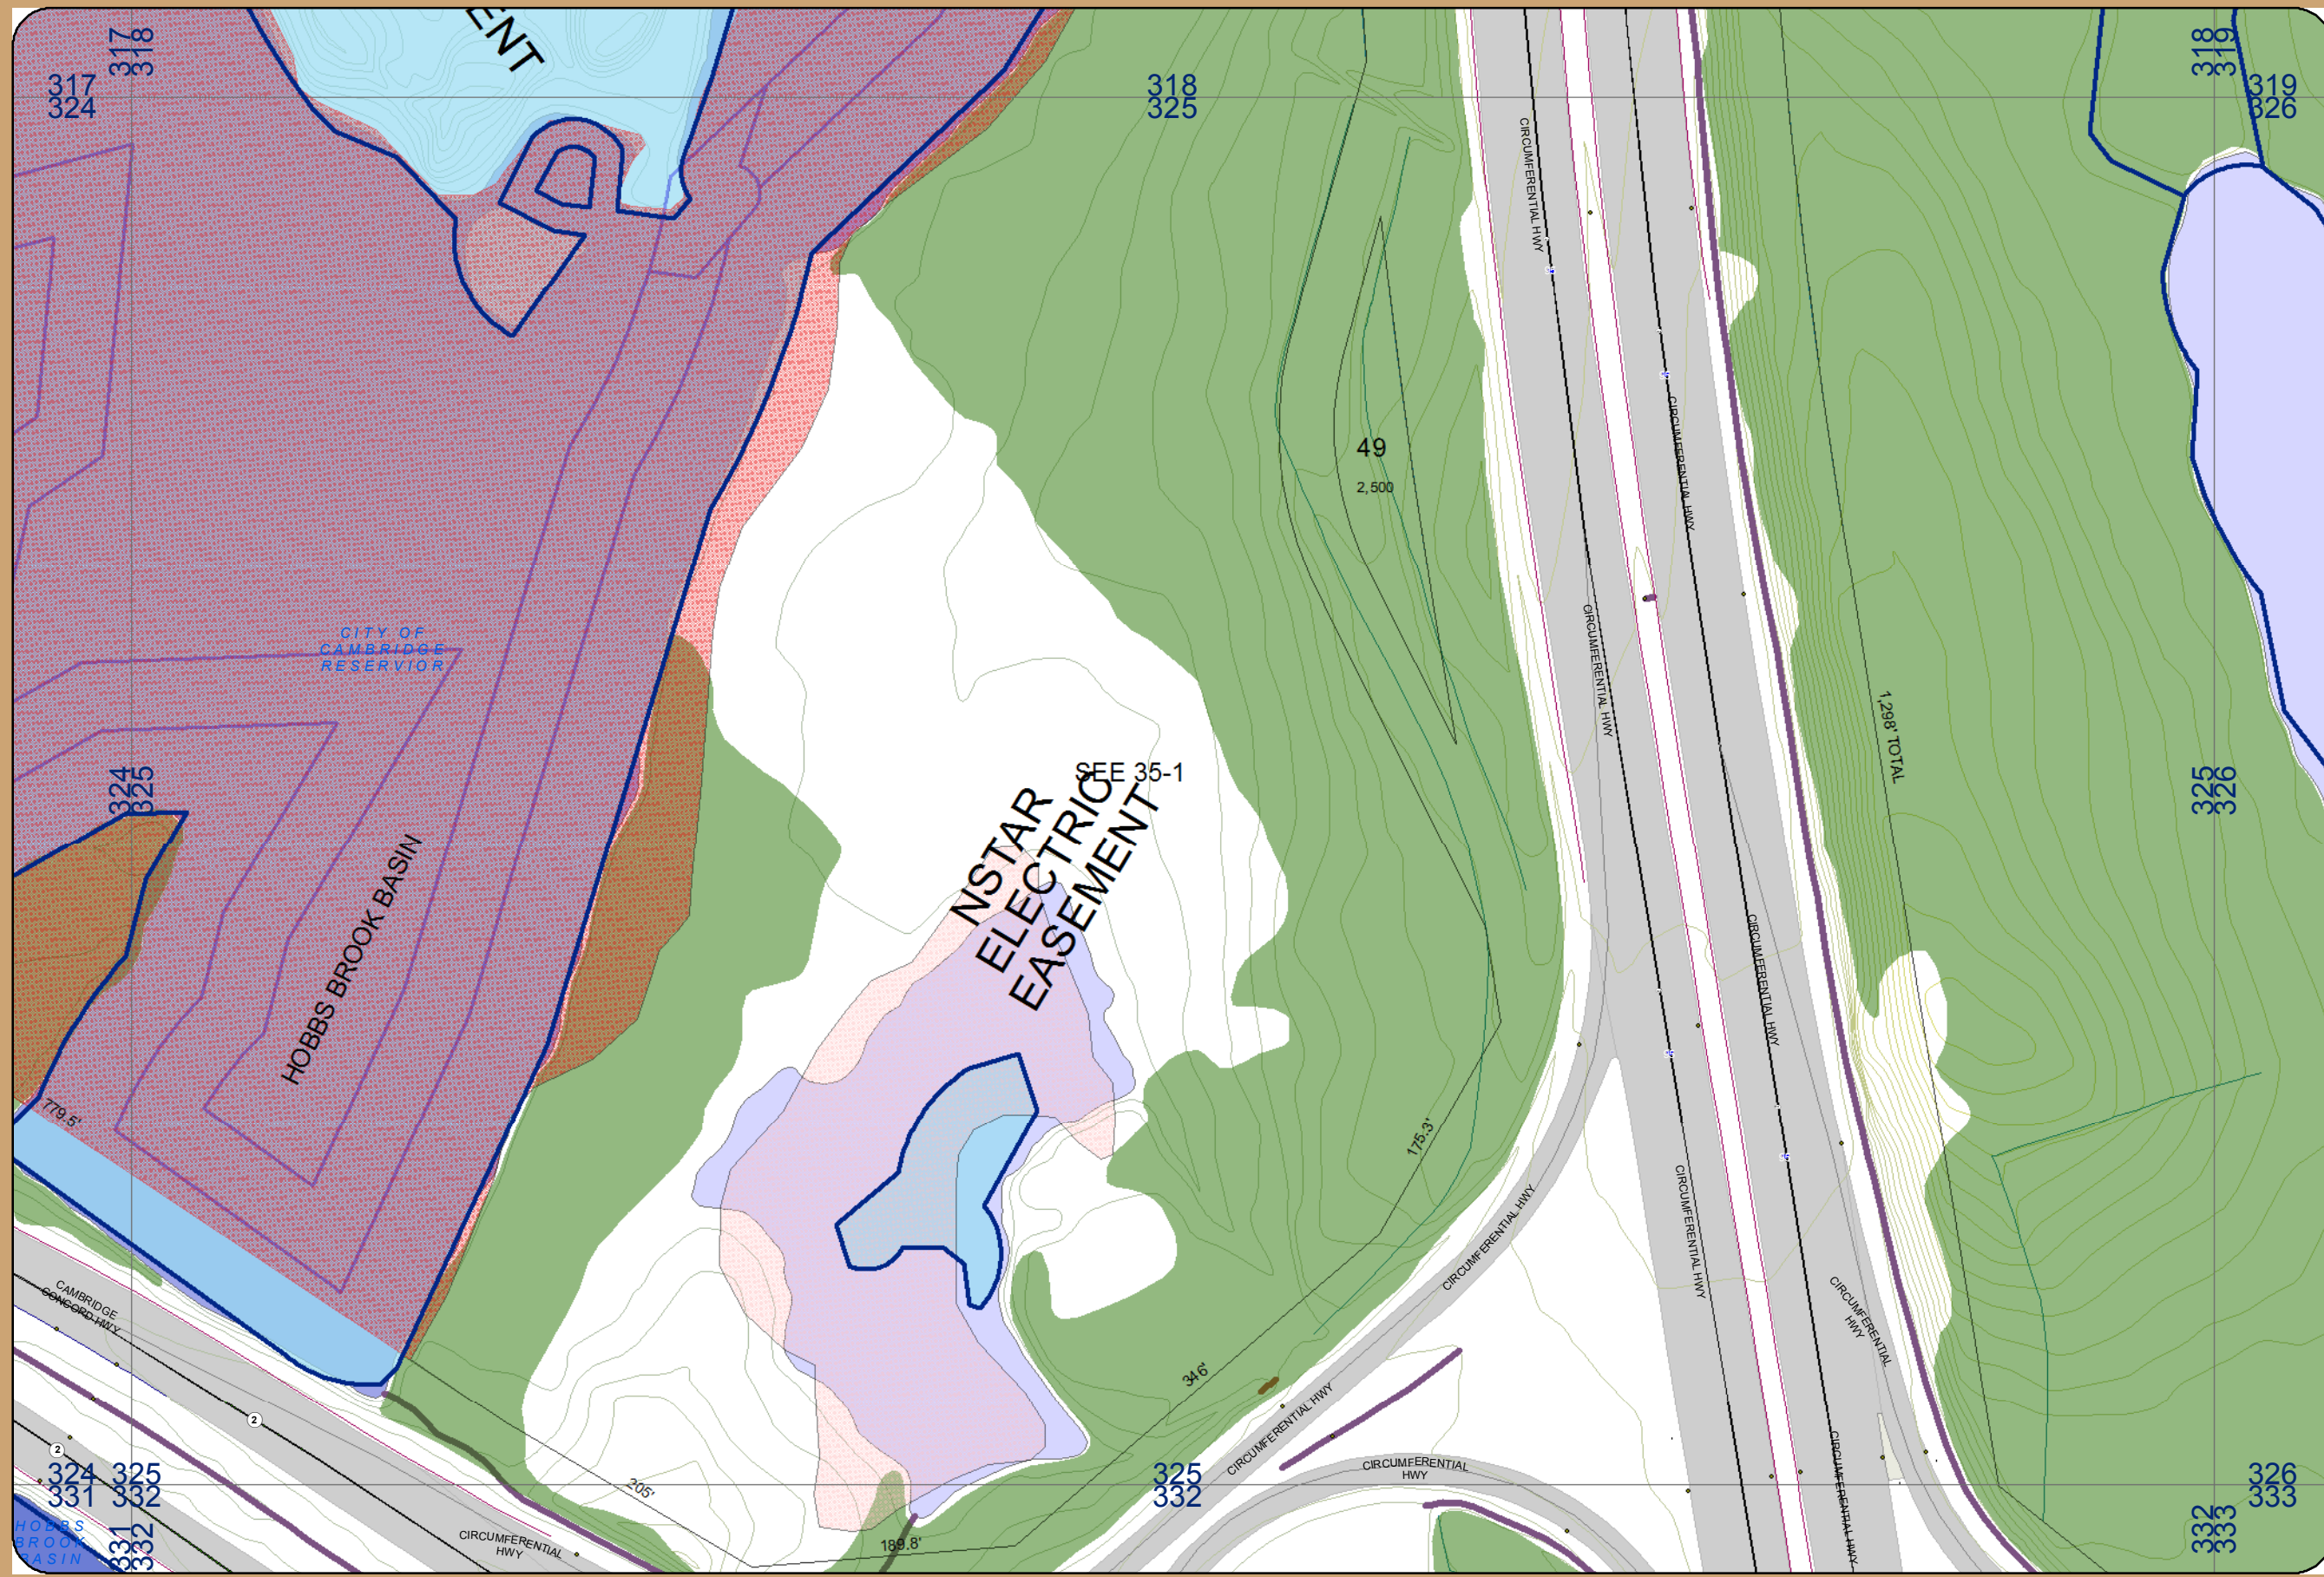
ENT

317
324

317
318

318
325

318
319

319
326

CIRCUMFERENTIAL HWY

CIRCUMFERENTIAL HWY

49
2,500

CIRCUMFERENTIAL HWY

1,298' TOTAL

CITY OF CAMBRIDGE RESERVOIR

324
325

325
326

SEE 35-1

NSTAR ELECTRIC EASEMENT

HOBBS BROOK BASIN

CIRCUMFERENTIAL HWY

779.5'

175.3'

CIRCUMFERENTIAL HWY

CIRCUMFERENTIAL HWY

CIRCUMFERENTIAL HWY

CAMBRIDGE CONCORD HWY

2

2

346'

CIRCUMFERENTIAL HWY

CIRCUMFERENTIAL HWY

324 325
331 332

325
332

326
333

HOBBS BROOK BASIN

331
332

205'

CIRCUMFERENTIAL HWY

189.8'

CIRCUMFERENTIAL HWY

332
333